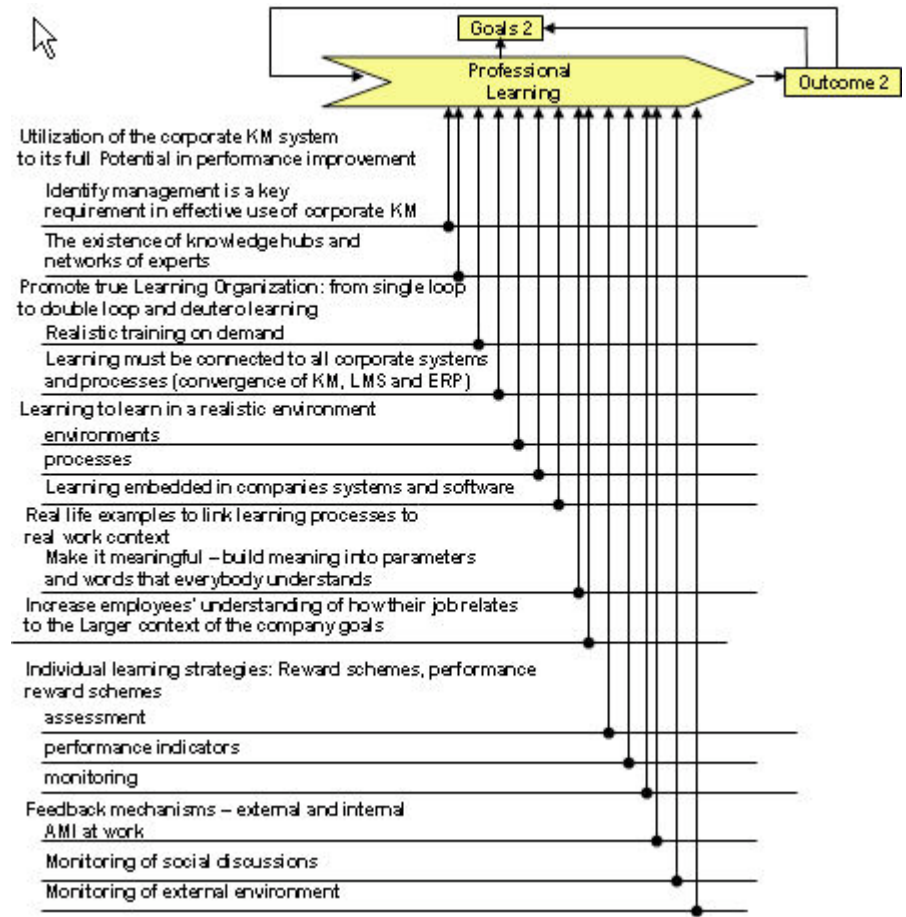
Goals 2

Professional Learning

Outcome 2

Utilization of the corporate KM system to its full Potential in performance improvement

Identify management is a key requirement in effective use of corporate KM

The existence of knowledge hubs and networks of experts

Promote true Learning Organization: from single loop to double loop and deutero learning

Realistic training on demand

Learning must be connected to all corporate systems and processes (convergence of KM, LMS and ERP)

Learning to learn in a realistic environment

environments

processes

Learning embedded in companies systems and software

Real life examples to link learning processes to real work context

Make it meaningful – build meaning into parameters and words that everybody understands

Increase employees' understanding of how their job relates to the Larger context of the company goals

Individual learning strategies: Reward schemes, performance reward schemes

assessment

performance indicators

monitoring

Feedback mechanisms – external and internal

AMI at work

Monitoring of social discussions

Monitoring of external environment